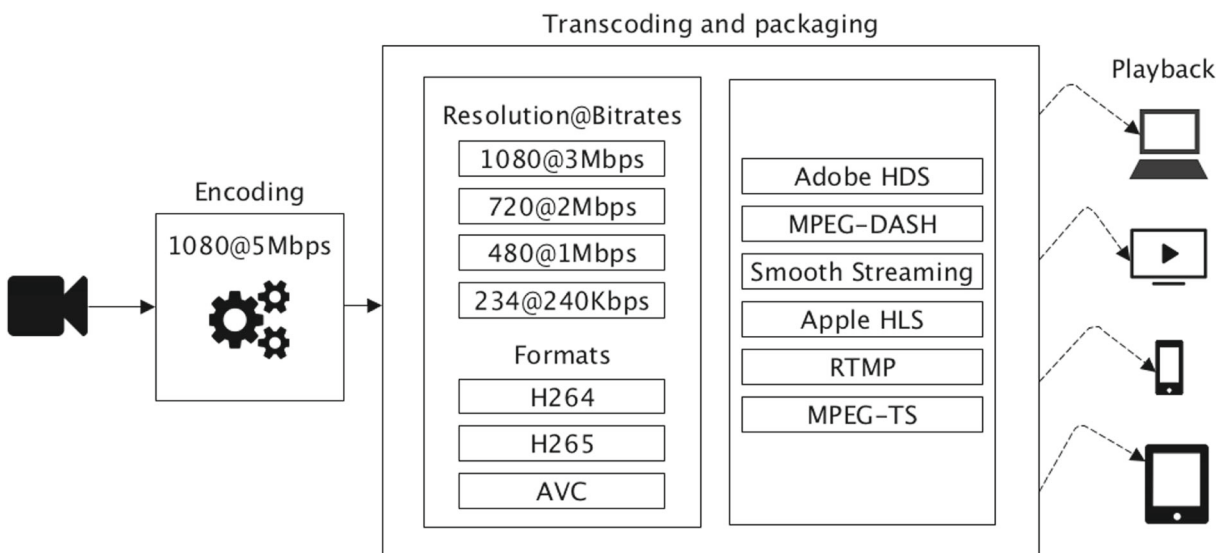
Transcoding and packaging

Playback

Encoding

1080@5Mbps

Resolution@Bitrates

1080@3Mbps

720@2Mbps

480@1Mbps

234@240Kbps

Formats

H264

H265

AVC

Adobe HDS

MPEG-DASH

Smooth Streaming

Apple HLS

RTMP

MPEG-TS